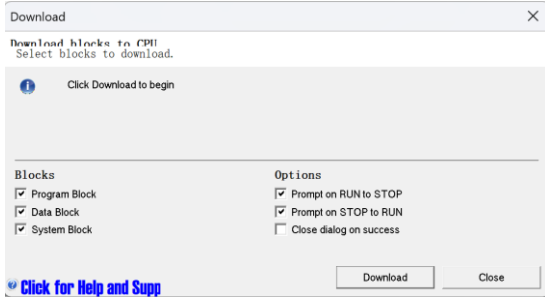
Download

Download blocks to CPU
Select blocks to download.

Click Download to begin

Blocks
Program Block
Data Block
System Block

Options
Prompt on RUN to STOP
Prompt on STOP to RUN
Close dialog on success

Click for Help and Supp

Download
Close